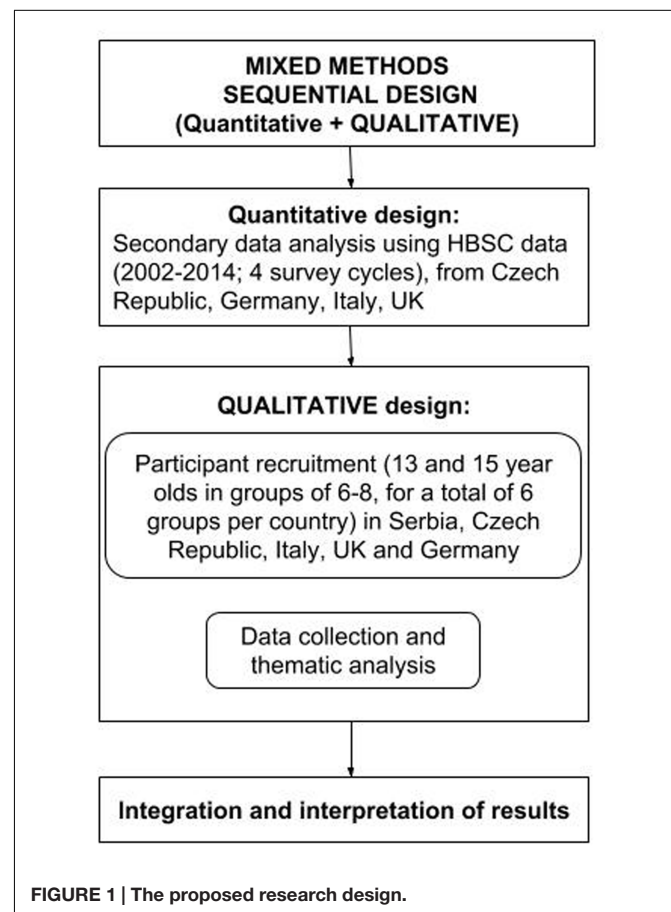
MIXED METHODS
SEQUENTIAL DESIGN
(Quantitative + QUALITATIVE)

Quantitative design:
Secondary data analysis using HBSC data (2002-2014; 4 survey cycles), from Czech Republic, Germany, Italy, UK

QUALITATIVE design:

Participant recruitment (13 and 15 year olds in groups of 6-8, for a total of 6 groups per country) in Serbia, Czech Republic, Italy, UK and Germany

Data collection and thematic analysis

Integration and interpretation of results

FIGURE 1 | The proposed research design.